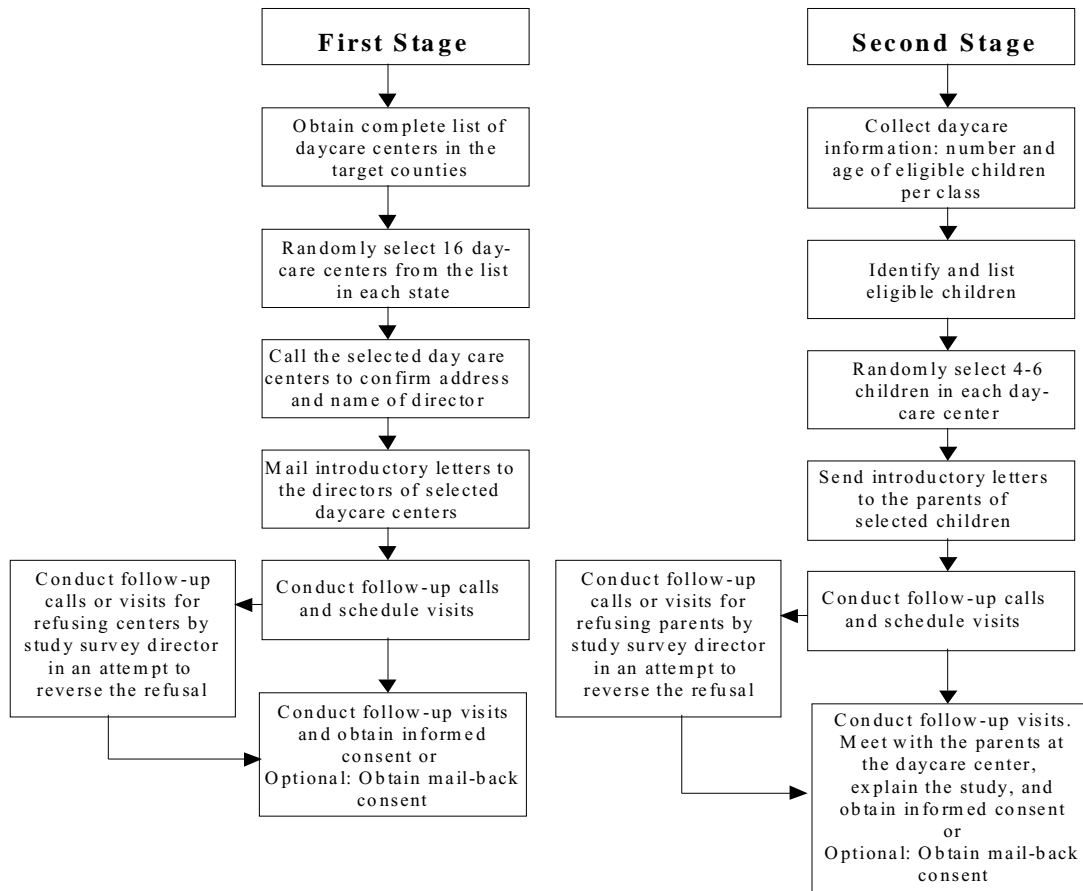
First Stage

Obtain complete list of daycare centers in the target counties

Randomly select 16 daycare centers from the list in each state

Call the selected day care centers to confirm address and name of director

Mail introductory letters to the directors of selected daycare centers

Conduct follow-up calls and schedule visits

Conduct follow-up calls or visits for refusing centers by study survey director in an attempt to reverse the refusal

Conduct follow-up visits and obtain informed consent or Optional: Obtain mail-back consent

Second Stage

Collect daycare information: number and age of eligible children per class

Identify and list eligible children

Randomly select 4-6 children in each daycare center

Send introductory letters to the parents of selected children

Conduct follow-up calls and schedule visits

Conduct follow-up calls or visits for refusing parents by study survey director in an attempt to reverse the refusal

Conduct follow-up visits. Meet with the parents at the daycare center, explain the study, and obtain informed consent or Optional: Obtain mail-back consent